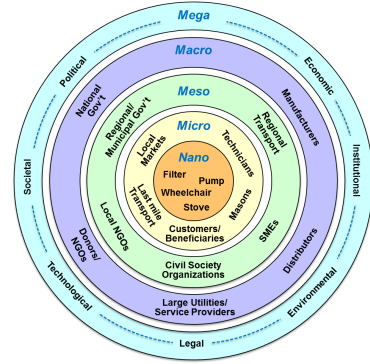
Mega

Political

Economic

Institutional

Environmental

Legal

Technological

Societal

Macro

National Gov't

Manufacturers

Distributors

Large Utilities/ Service Providers

Donors/ NGOs

Meso

Regional/ Municipal Gov't

Regional Transport

SMEs

Civil Society Organizations

Local NGOs

Micro

Local Markets

Technicians

Masons

Customers/ Beneficiaries

Last mile Transport

Nano

Filter

Pump

Wheelchair

Stove